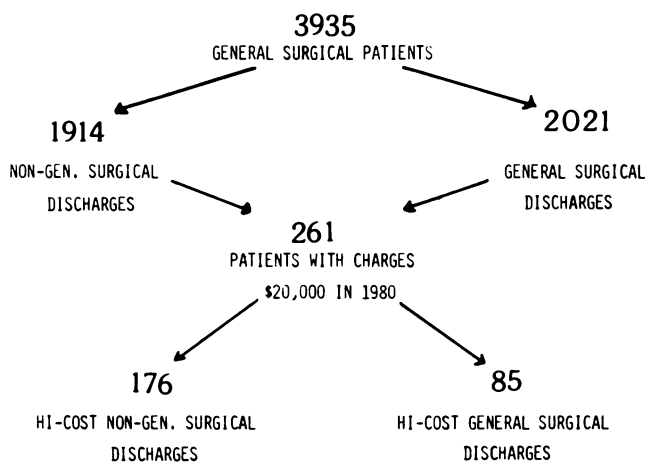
3935
GENERAL SURGICAL PATIENTS

1914
NON-GEN. SURGICAL DISCHARGES

2021
GENERAL SURGICAL DISCHARGES

261
PATIENTS WITH CHARGES
$20,000 IN 1980

176
HI-COST NON-GEN. SURGICAL DISCHARGES

85
HI-COST GENERAL SURGICAL DISCHARGES